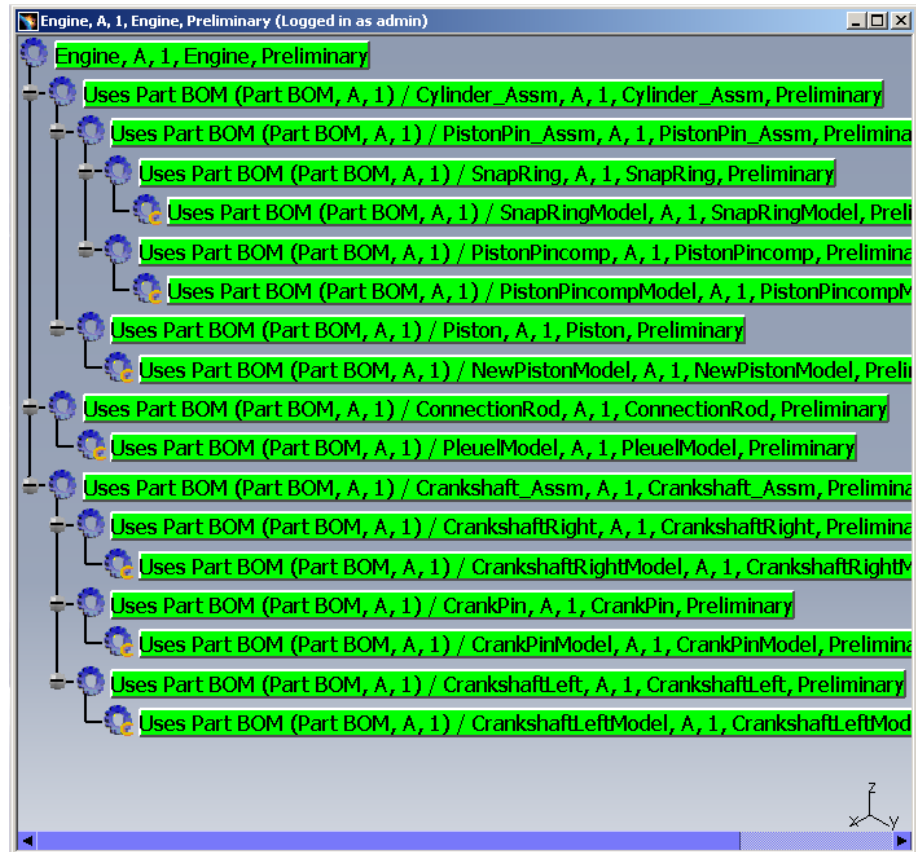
Engine, A, 1, Engine, Preliminary (Logged in as admin)

Engine, A, 1, Engine, Preliminary

Uses Part BOM (Part BOM, A, 1) / Cylinder_Assm, A, 1, Cylinder_Assm, Preliminary

Uses Part BOM (Part BOM, A, 1) / PistonPin_Assm, A, 1, PistonPin_Assm, Prelimina

Uses Part BOM (Part BOM, A, 1) / SnapRing, A, 1, SnapRing, Preliminary

Uses Part BOM (Part BOM, A, 1) / SnapRingModel, A, 1, SnapRingModel, Preli

Uses Part BOM (Part BOM, A, 1) / PistonPincomp, A, 1, PistonPincomp, Prelimina

Uses Part BOM (Part BOM, A, 1) / PistonPincompModel, A, 1, PistonPincompM

Uses Part BOM (Part BOM, A, 1) / Piston, A, 1, Piston, Preliminary

Uses Part BOM (Part BOM, A, 1) / NewPistonModel, A, 1, NewPistonModel, Preli

Uses Part BOM (Part BOM, A, 1) / ConnectionRod, A, 1, ConnectionRod, Preliminary

Uses Part BOM (Part BOM, A, 1) / PleuelModel, A, 1, PleuelModel, Preliminary

Uses Part BOM (Part BOM, A, 1) / Crankshaft_Assm, A, 1, Crankshaft_Assm, Prelimina

Uses Part BOM (Part BOM, A, 1) / CrankshaftRight, A, 1, CrankshaftRight, Prelimina

Uses Part BOM (Part BOM, A, 1) / CrankshaftRightModel, A, 1, CrankshaftRightM

Uses Part BOM (Part BOM, A, 1) / CrankPin, A, 1, CrankPin, Preliminary

Uses Part BOM (Part BOM, A, 1) / CrankPinModel, A, 1, CrankPinModel, Prelimina

Uses Part BOM (Part BOM, A, 1) / CrankshaftLeft, A, 1, CrankshaftLeft, Preliminary

Uses Part BOM (Part BOM, A, 1) / CrankshaftLeftModel, A, 1, CrankshaftLeftMod

z
x y